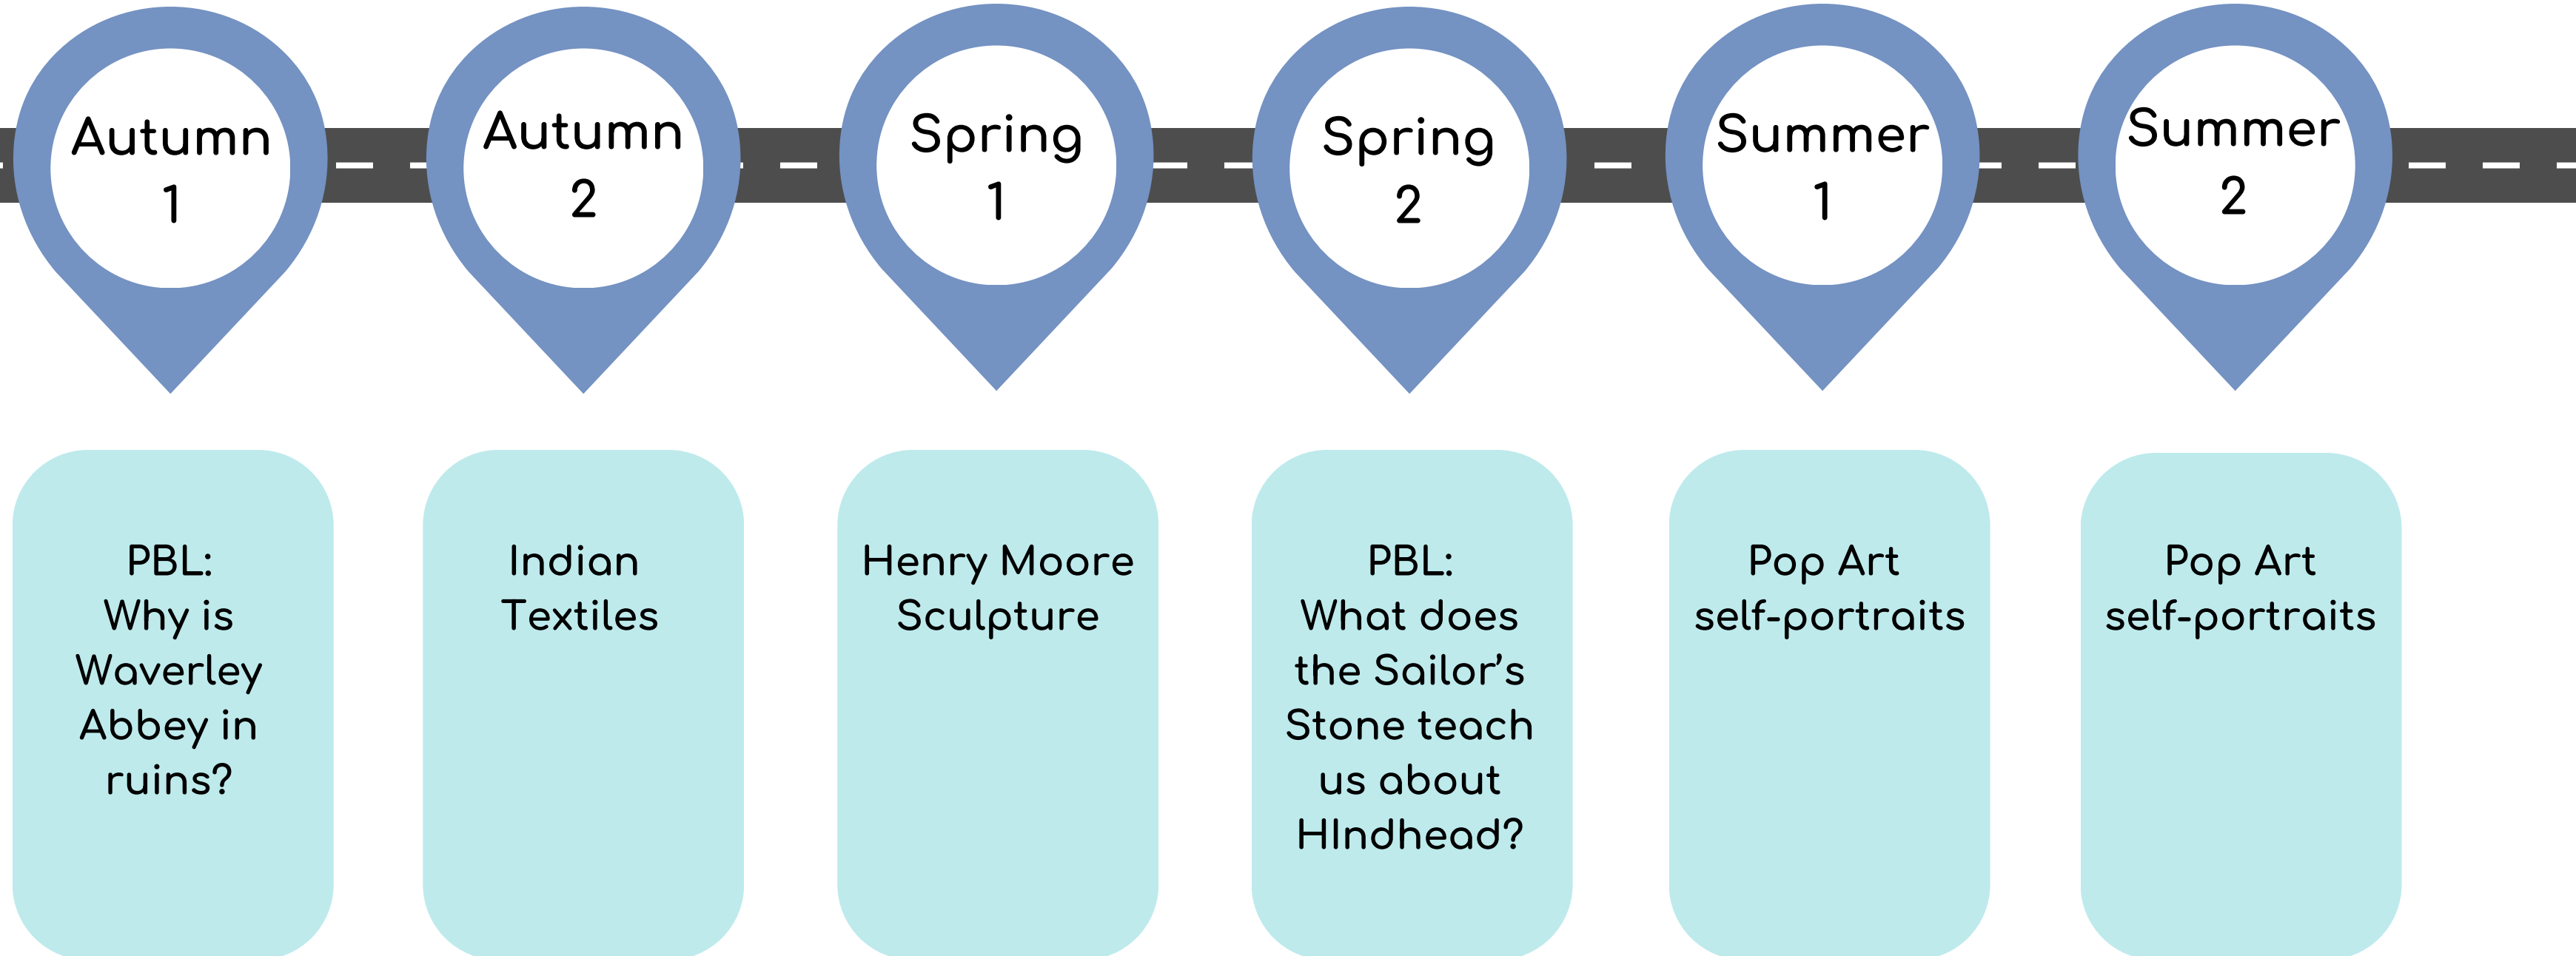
Autumn 1

Autumn 2

Spring 1

Spring 2

Summer 1

Summer 2

PBL: Why is Waverley Abbey in ruins?

Indian Textiles

Henry Moore Sculpture

PBL: What does the Sailor's Stone teach us about HIndhead?

Pop Art self-portraits

Pop Art self-portraits